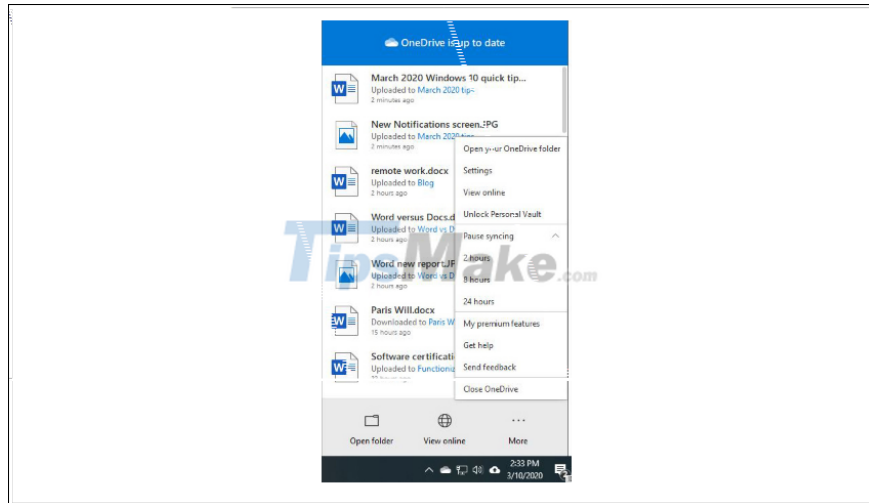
OneDrive is up to date

March 2020 Windows 10 quick tip...
Uploaded to March 2020 tip-
2 minutes ago

New Notifications screen.JPG
Uploaded to March 2020 tip-
2 minutes ago

remote work.docx
Uploaded to Blog
2 hours ago

Word versus Docs.d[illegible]
Uploaded to Word vs D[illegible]
2 hours ago

Word new report.JP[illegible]
Uploaded to Word vs D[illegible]
2 hours ago

Paris Will.docx
Downloaded to Paris W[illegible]
15 hours ago

Software certificati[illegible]
Uploaded to Functiona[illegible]
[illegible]

Open your OneDrive folder
Settings
View online
Unlock Personal Vault
Pause syncing
2 hours
8 hours
24 hours
My premium features
Get help
Send feedback
Close OneDrive

Open folder
View online
More

TipMake.com

2:33 PM
3/10/2020